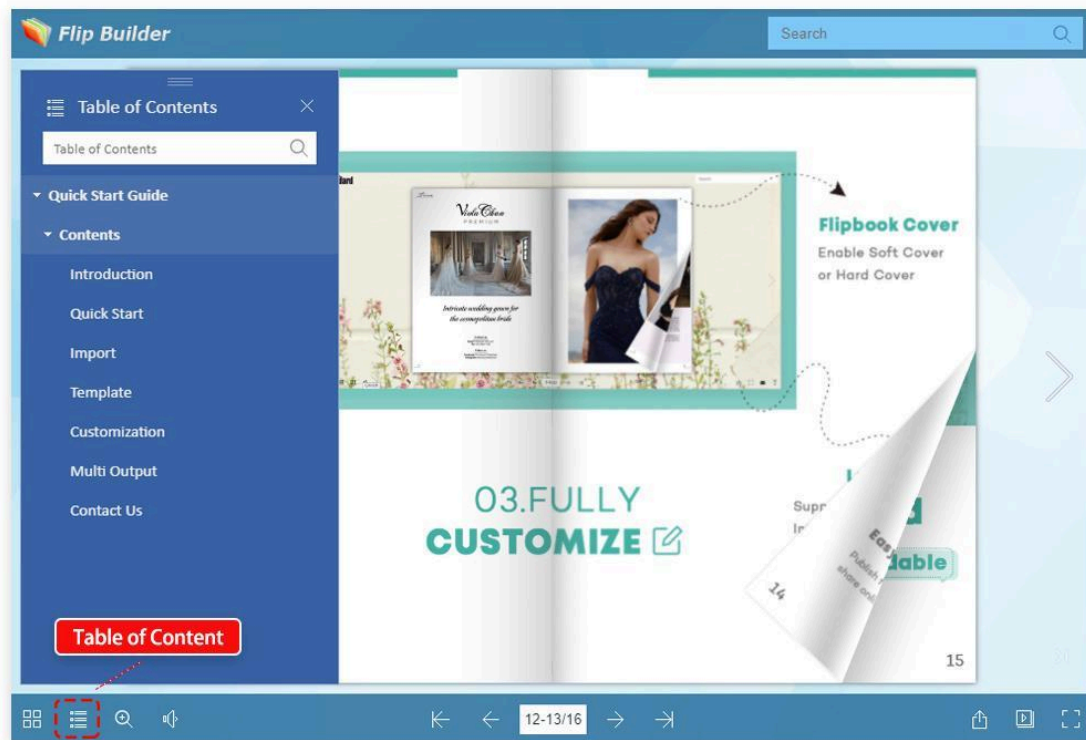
Flip Builder

Search

Table of Contents

Table of Contents

Quick Start Guide

Contents

Introduction

Quick Start

Import

Template

Customization

Multi Output

Contact Us

Table of Content

Viola Chan
PREMIUM

Intricate wedding gowns for the cosmopolitan bride

Flipbook Cover

Enable Soft Cover or Hard Cover

03.FULLY

CUSTOMIZE

Supp

In

Easy

Publish

share

dable

14

15

12-13/16